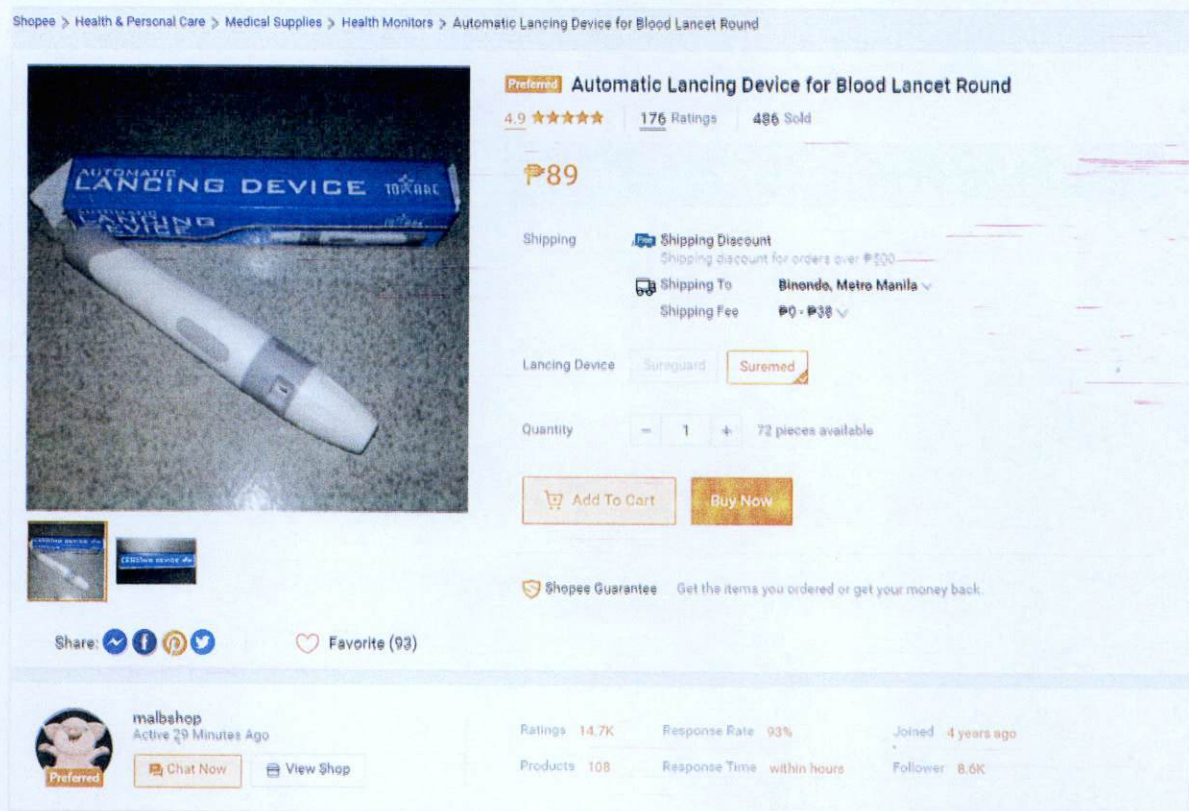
Shopee > Health & Personal Care > Medical Supplies > Health Monitors > Automatic Lancing Device for Blood Lancet Round

AUTOMATIC LANCING DEVICE
LANCING DEVICE

Preferred Automatic Lancing Device for Blood Lancet Round

4.9 ★★★★★ 176 Ratings 486 Sold

₱89

Shipping
Shipping Discount
Shipping discount for orders over ₱500
Shipping To Binondo, Metro Manila
Shipping Fee ₱0 - ₱38

Lancing Device Sureguard Suremed

Quantity − 1 + 72 pieces available

Add To Cart Buy Now

Shopee Guarantee Get the items you ordered or get your money back.

Share:

Favorite (93)

malbshop
Active 29 Minutes Ago
Preferred
Chat Now View Shop

Ratings 14.7K
Products 108
Response Rate 93%
Response Time within hours
Joined 4 years ago
Follower 8.6K